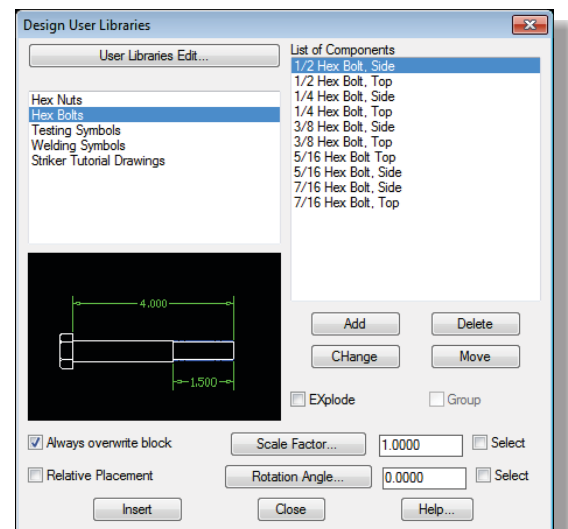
Design User Libraries

User Libraries Edit...

List of Components

Hex Nuts
Hex Bolts
Testing Symbols
Welding Symbols
Striker Tutorial Drawings

1/2 Hex Bolt, Side
1/2 Hex Bolt, Top
1/4 Hex Bolt, Side
1/4 Hex Bolt, Top
3/8 Hex Bolt, Side
3/8 Hex Bolt, Top
5/16 Hex Bolt Top
5/16 Hex Bolt, Side
7/16 Hex Bolt, Side
7/16 Hex Bolt, Top

4.000
1.500

Add
Delete
CHange
Move
EXplode
Group

Always overwrite block
Scale Factor...
1.0000
Select
Relative Placement
Rotation Angle...
0.0000
Select

Insert
Close
Help...